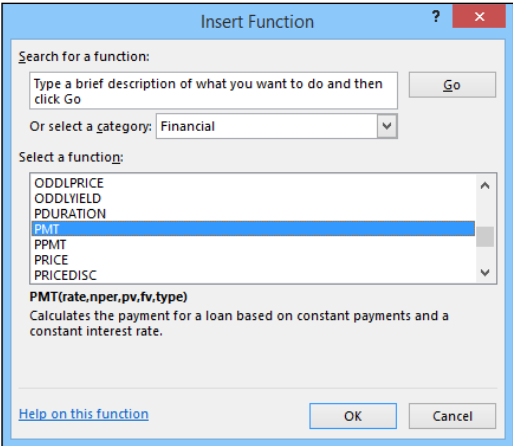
Insert Function

?

Search for a function:

Type a brief description of what you want to do and then click Go

Go

Or select a category: Financial

Select a function:

ODDLPRICE
ODDLYIELD
PDURATION
PMT
PPMT
PRICE
PRICEDISC

PMT(rate,nper,pv,fv,type)

Calculates the payment for a loan based on constant payments and a constant interest rate.

Help on this function

OK

Cancel